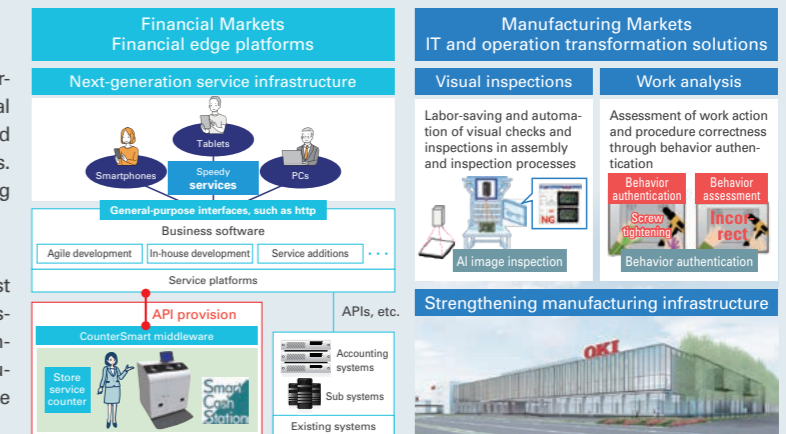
r-
al
d
s.
g

st
s-
u-
u-
e

Financial Markets
Financial edge platforms

Next-generation service infrastructure

Tablets

Smartphones

Speedy
services

PCs

General-purpose interfaces, such as http

Business software

Agile development

In-house development

Service additions

Service platforms

API provision

CounterSmart middleware

Store service counter

Smart Coin Station

APIs, etc.

Accounting systems

Sub systems

Existing systems

Manufacturing Markets
IT and operation transformation solutions

Visual inspections

Labor-saving and automation of visual checks and inspections in assembly and inspection processes

NG

AI image inspection

Work analysis

Assessment of work action and procedure correctness through behavior authentication

Behavior authentication

Behavior assessment

Screw tightening

Incorrect

Behavior authentication

Strengthening manufacturing infrastructure

OKI